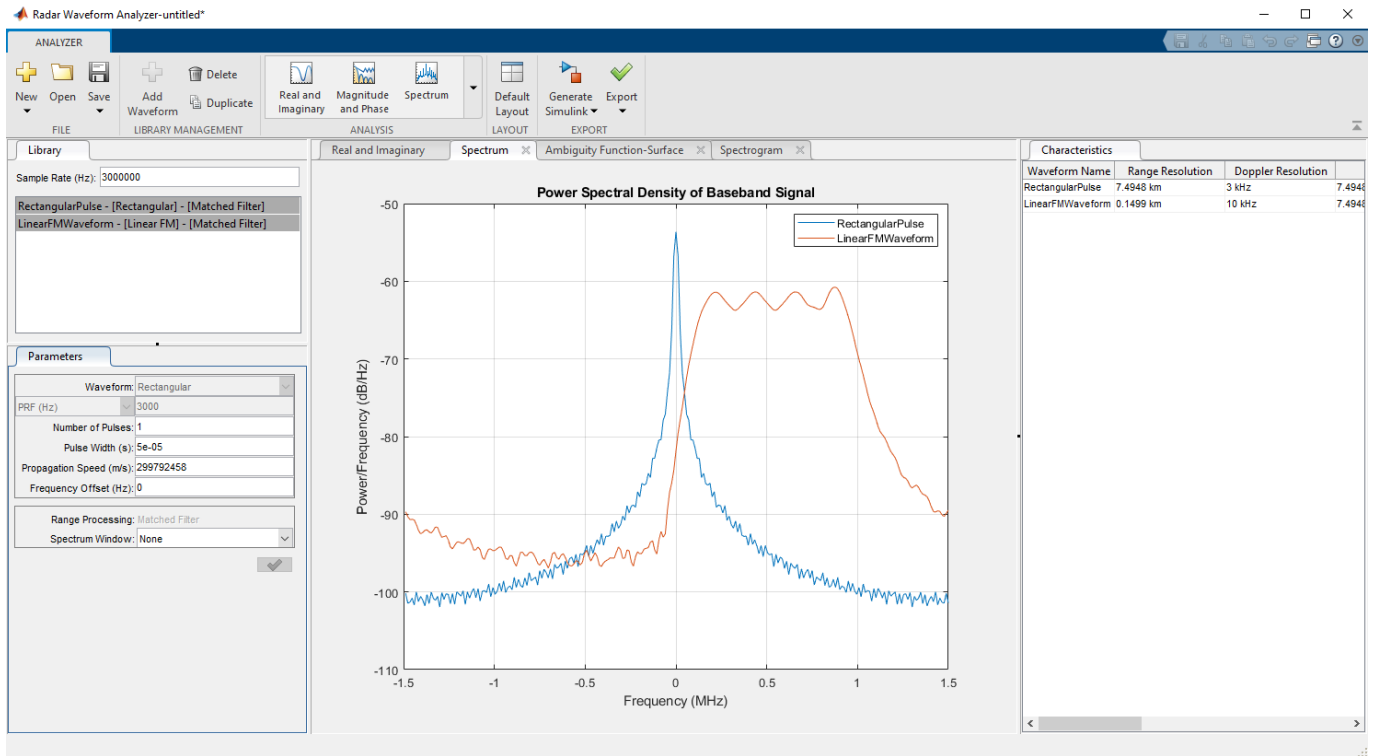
Radar Waveform Analyzer-untitled*

ANALYZER

New Open Save
FILE

Add Waveform
Delete
Duplicate
LIBRARY MANAGEMENT

Real and Imaginary
Magnitude and Phase
Spectrum
ANALYSIS

Default Layout
LAYOUT

Generate Simulink
Export
EXPORT

Library

Sample Rate (Hz): 3000000

RectangularPulse - [Rectangular] - [Matched Filter]
LinearFMWaveform - [Linear FM] - [Matched Filter]

Parameters

Waveform: Rectangular
PRF (Hz) 3000
Number of Pulses: 1
Pulse Width (s): 5e-05
Propagation Speed (m/s): 299792458
Frequency Offset (Hz): 0

Range Processing: Matched Filter
Spectrum Window: None

Real and Imaginary | Spectrum | Ambiguity Function-Surface | Spectrogram

Power Spectral Density of Baseband Signal

RectangularPulse
LinearFMWaveform

Power/Frequency (dB/Hz)
-50
-60
-70
-80
-90
-100
-110

-1.5 -1 -0.5 0 0.5 1 1.5
Frequency (MHz)

Characteristics

| Waveform Name | Range Resolution | Doppler Resolution | |
|---|---|---|---|
| RectangularPulse | 7.4948 km | 3 kHz | 7.4948 |
| LinearFMWaveform | 0.1499 km | 10 kHz | 7.4948 |